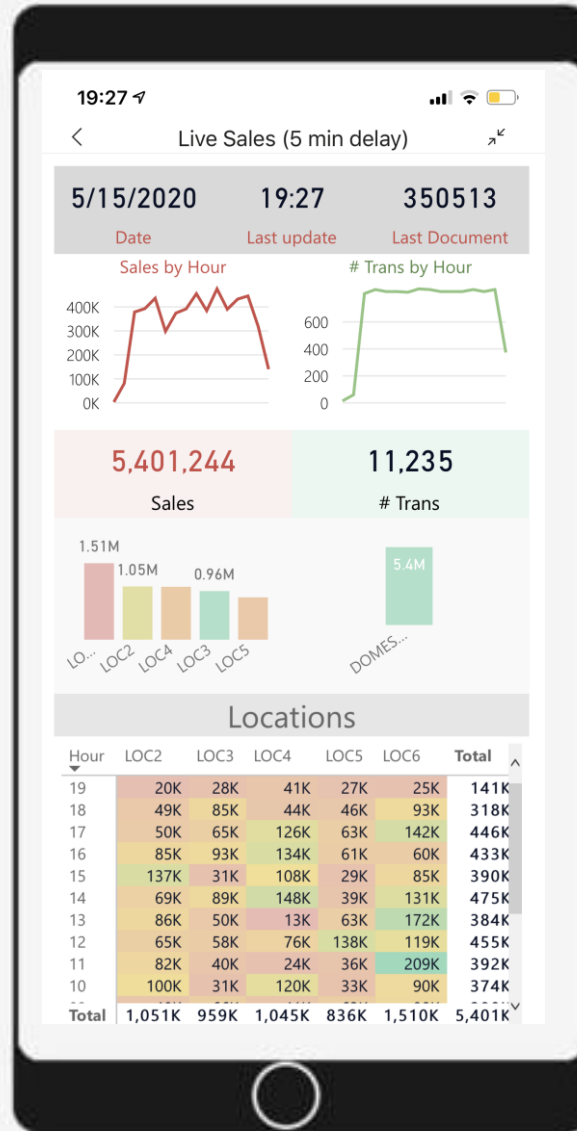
19:27

Live Sales (5 min delay)

5/15/2020
Date

19:27
Last update

350513
Last Document

Sales by Hour
400K
300K
200K
100K
0K

# Trans by Hour
600
400
200
0

5,401,244
Sales

11,235
# Trans

1.51M
1.05M
0.96M
LO...
LOC2
LOC4
LOC3
LOC5

5.4M
DOMES...

Locations

| Hour | LOC2 | LOC3 | LOC4 | LOC5 | LOC6 | Total |
|---|---|---|---|---|---|---|
| 19 | 20K | 28K | 41K | 27K | 25K | 141K |
| 18 | 49K | 85K | 44K | 46K | 93K | 318K |
| 17 | 50K | 65K | 126K | 63K | 142K | 446K |
| 16 | 85K | 93K | 134K | 61K | 60K | 433K |
| 15 | 137K | 31K | 108K | 29K | 85K | 390K |
| 14 | 69K | 89K | 148K | 39K | 131K | 475K |
| 13 | 86K | 50K | 13K | 63K | 172K | 384K |
| 12 | 65K | 58K | 76K | 138K | 119K | 455K |
| 11 | 82K | 40K | 24K | 36K | 209K | 392K |
| 10 | 100K | 31K | 120K | 33K | 90K | 374K |
| Total | 1,051K | 959K | 1,045K | 836K | 1,510K | 5,401K |